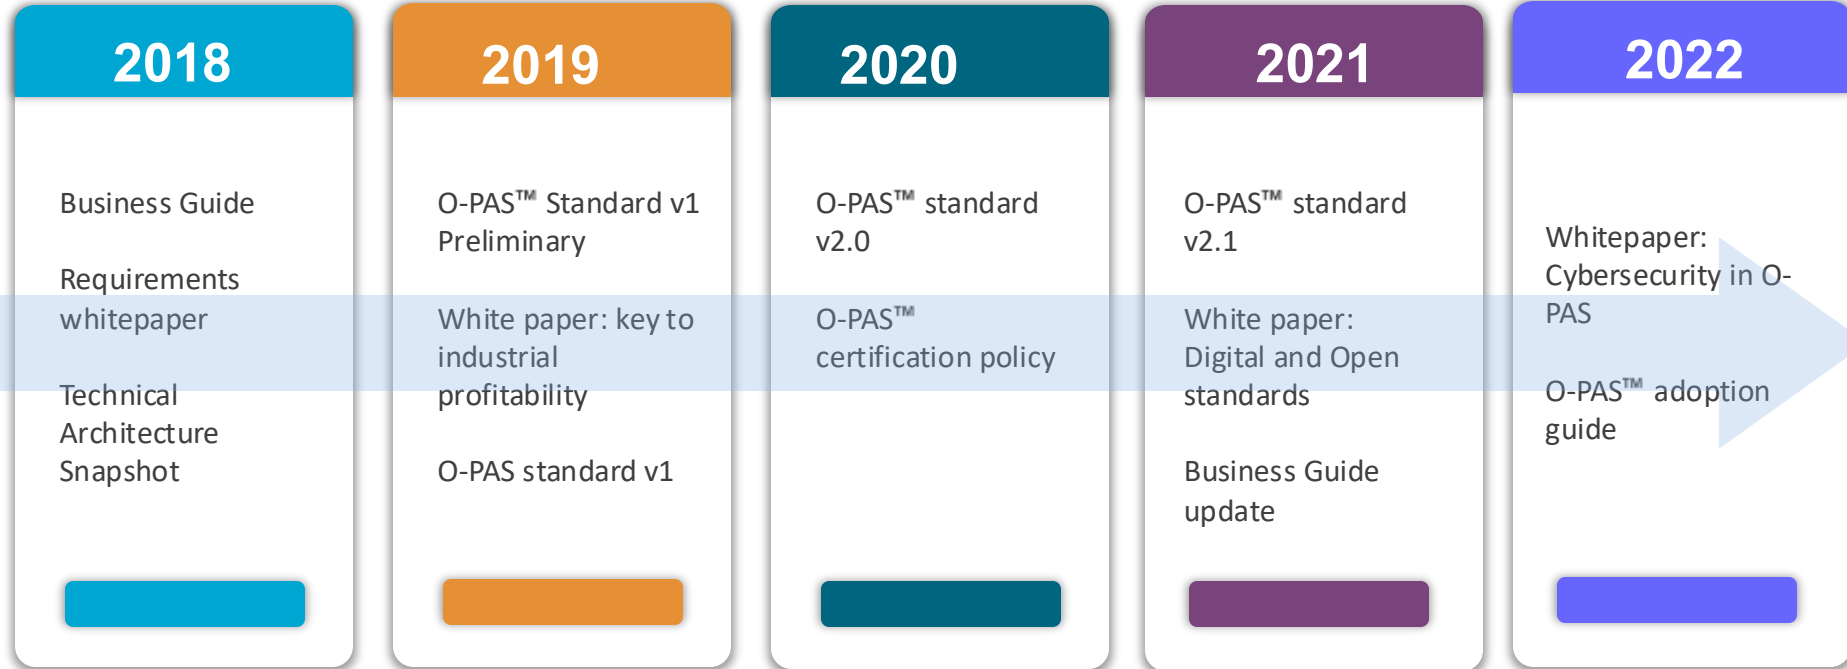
2018

Business Guide

Requirements whitepaper

Technical Architecture Snapshot

2019

O-PAS™ Standard v1 Preliminary

White paper: key to industrial profitability

O-PAS standard v1

2020

O-PAS™ standard v2.0

O-PAS™ certification policy

2021

O-PAS™ standard v2.1

White paper: Digital and Open standards

Business Guide update

2022

Whitepaper: Cybersecurity in O-PAS

O-PAS™ adoption guide